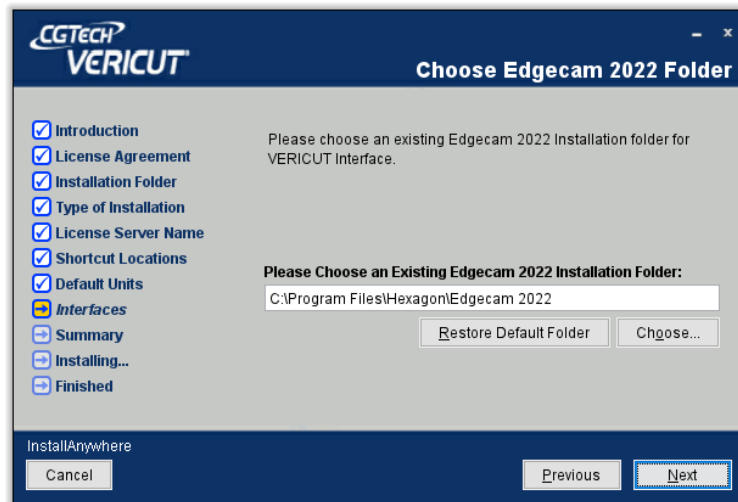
CGTECH
VERICUT

- x

Choose Edgecam 2022 Folder

Introduction
License Agreement
Installation Folder
Type of Installation
License Server Name
Shortcut Locations
Default Units
Interfaces
Summary
Installing...
Finished

Please choose an existing Edgecam 2022 Installation folder for VERICUT Interface.

Please Choose an Existing Edgecam 2022 Installation Folder:

C:\Program Files\Hexagon\Edgecam 2022

Restore Default Folder

Choose...

InstallAnywhere

Cancel

Previous

Next